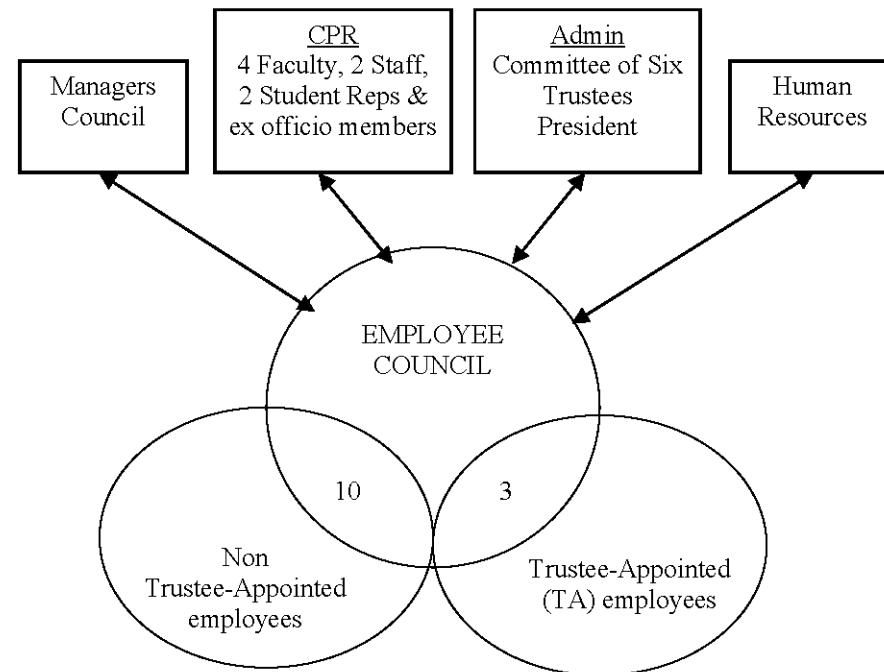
Managers Council

CPR
4 Faculty, 2 Staff, 2 Student Reps & ex officio members

Admin
Committee of Six
Trustees
President

Human Resources

EMPLOYEE COUNCIL

10

3

Non Trustee-Appointed employees

Trustee-Appointed (TA) employees